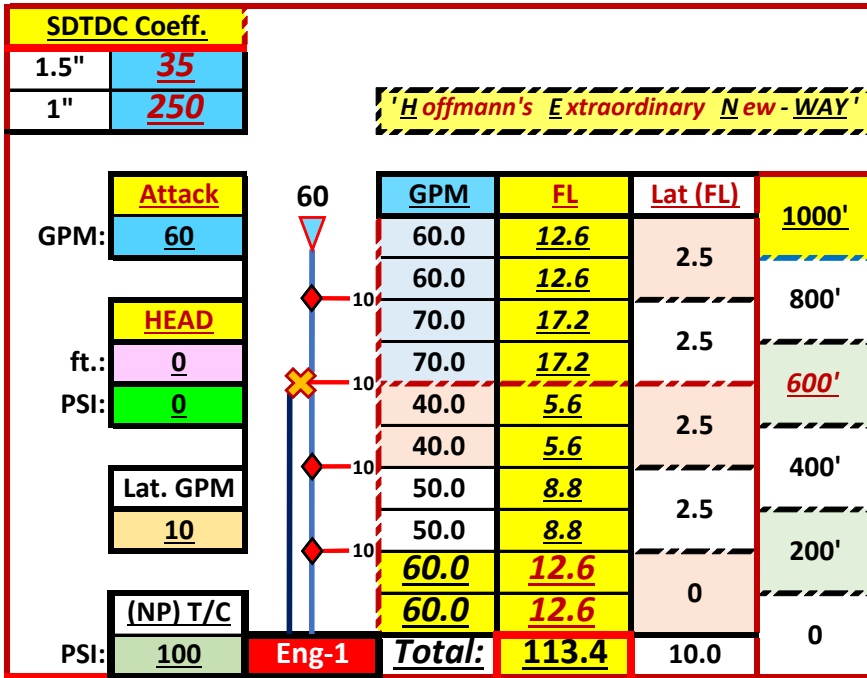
SDTDC Coeff.

| 1.5" | 35 |
|---|---|
| 1" | 250 |

'Hoffmann's Extraordinary New-WAY'

Attack
GPM: 60

HEAD
ft.: 0
PSI: 0

Lat. GPM
10

(NP) T/C
PSI: 100

60

10
10
10
10

Eng-1

| GPM | FL | Lat (FL) | 1000' |
|---|---|---|---|
| 60.0 | 12.6 | 2.5 | |
| 60.0 | 12.6 | | 800' |
| 70.0 | 17.2 | 2.5 | |
| 70.0 | 17.2 | | 600' |
| 40.0 | 5.6 | 2.5 | |
| 40.0 | 5.6 | | 400' |
| 50.0 | 8.8 | 2.5 | |
| 50.0 | 8.8 | | 200' |
| 60.0 | 12.6 | 0 | |
| 60.0 | 12.6 | | 0 |
| Total: | 113.4 | 10.0 | |